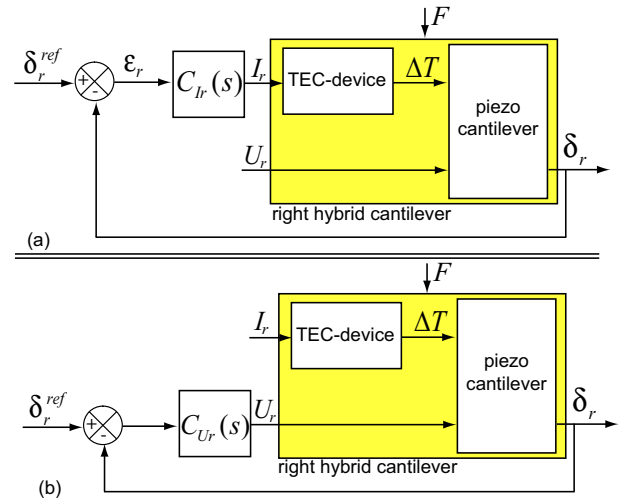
$F$

$\delta_r^{ref}$ + - $\varepsilon_r$ $C_{Ir}(s)$ $I_r$ TEC-device $\Delta T$ piezo cantilever $\delta_r$

$U_r$

right hybrid cantilever

(a)

$F$

$I_r$ TEC-device $\Delta T$ piezo cantilever

$\delta_r^{ref}$ + - $C_{Ur}(s)$ $U_r$ $\delta_r$

right hybrid cantilever

(b)